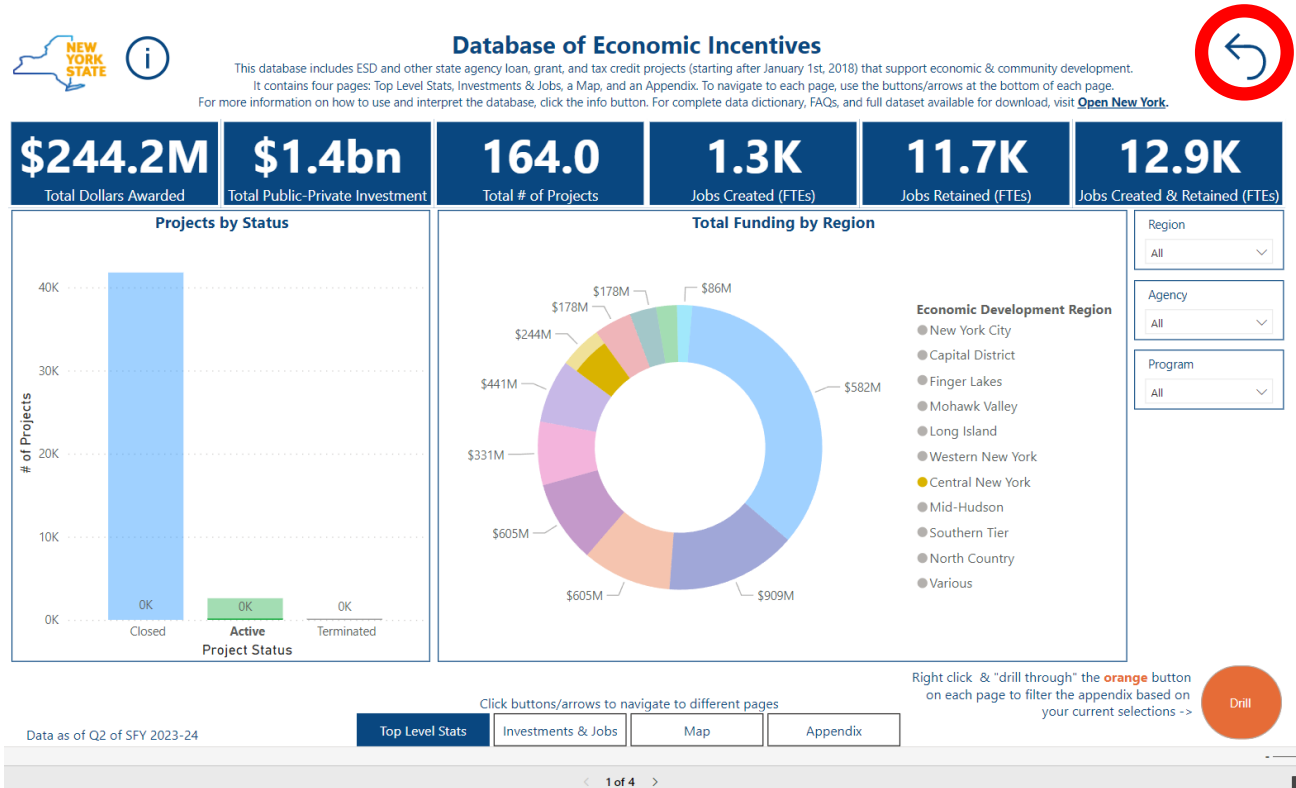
NEW YORK STATE

Database of Economic Incentives

This database includes ESD and other state agency loan, grant, and tax credit projects (starting after January 1st, 2018) that support economic & community development. It contains four pages: Top Level Stats, Investments & Jobs, a Map, and an Appendix. To navigate to each page, use the buttons/arrows at the bottom of each page. For more information on how to use and interpret the database, click the info button. For complete data dictionary, FAQs, and full dataset available for download, visit Open New York.

$244.2M
Total Dollars Awarded

$1.4bn
Total Public-Private Investment

164.0
Total # of Projects

1.3K
Jobs Created (FTEs)

11.7K
Jobs Retained (FTEs)

12.9K
Jobs Created & Retained (FTEs)

Projects by Status

40K
30K
20K
10K
0K
# of Projects
0K
0K
0K
Closed
Active
Terminated
Project Status

Total Funding by Region

$86M
$178M
$178M
$244M
$441M
$331M
$605M
$605M
$909M
$582M

Economic Development Region
New York City
Capital District
Finger Lakes
Mohawk Valley
Long Island
Western New York
Central New York
Mid-Hudson
Southern Tier
North Country
Various

Region
All

Agency
All

Program
All

Right click & "drill through" the orange button on each page to filter the appendix based on your current selections ->

Drill

Click buttons/arrows to navigate to different pages

Data as of Q2 of SFY 2023-24

Top Level Stats
Investments & Jobs
Map
Appendix

1 of 4